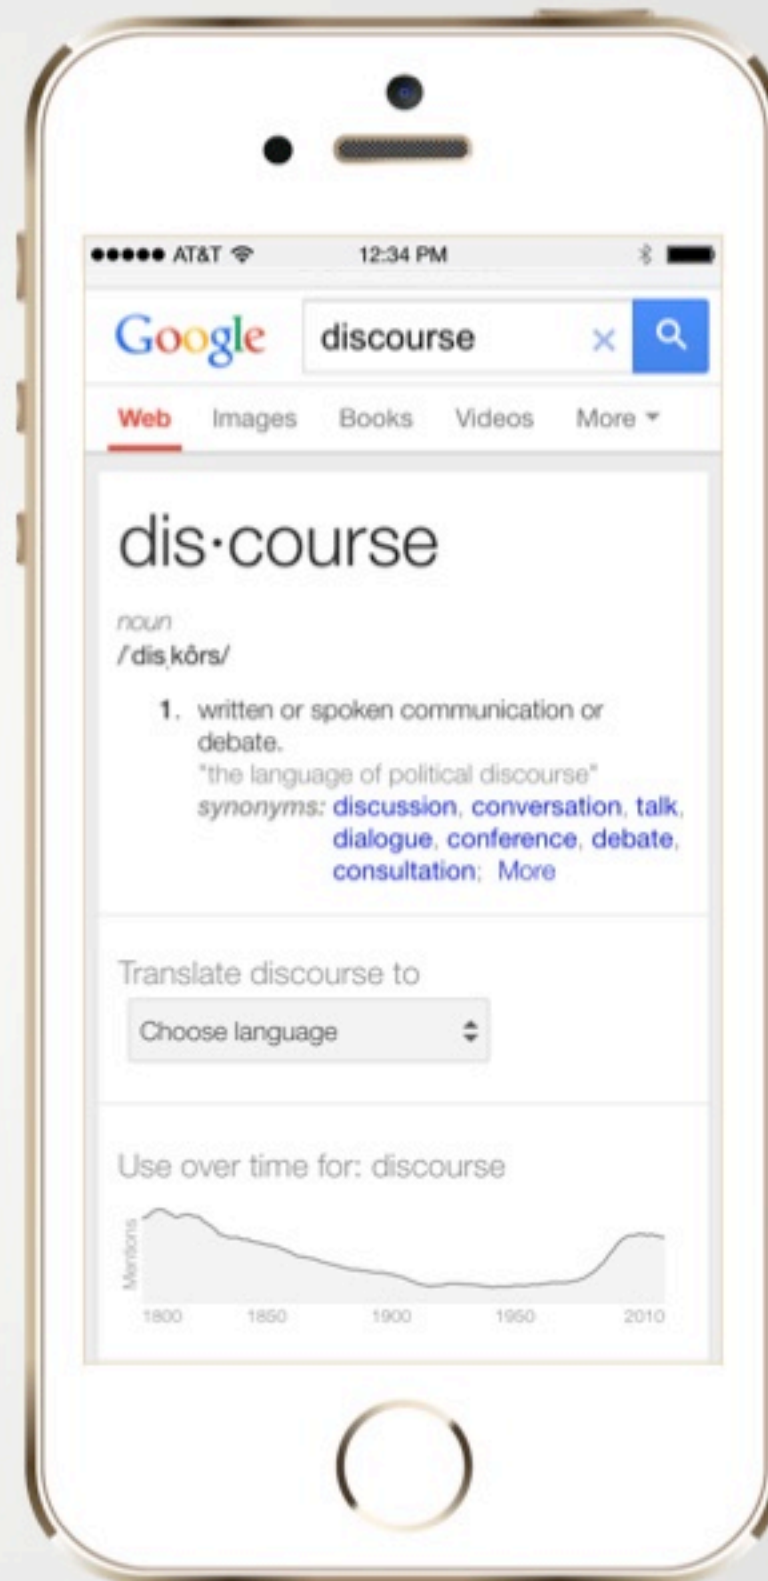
●●●●● AT&T 12:34 PM

Google discourse ×

Web Images Books Videos More

dis·course

noun
/ˈdisˌkôrs/

1. written or spoken communication or debate.
"the language of political discourse"
synonyms: discussion, conversation, talk, dialogue, conference, debate, consultation; More

Translate discourse to

Choose language

Use over time for: discourse

Mentions

1800 1850 1900 1950 2010